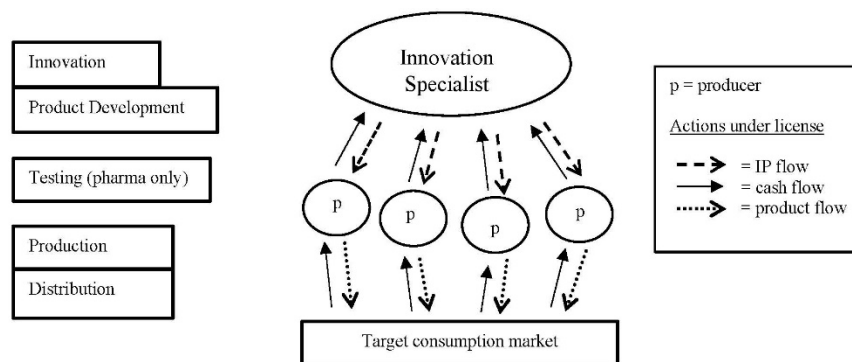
Innovation

Product Development

Testing (pharma only)

Production

Distribution

Innovation Specialist

p

p

p

p

Target consumption market

p = producer

Actions under license

= IP flow
= cash flow
= product flow